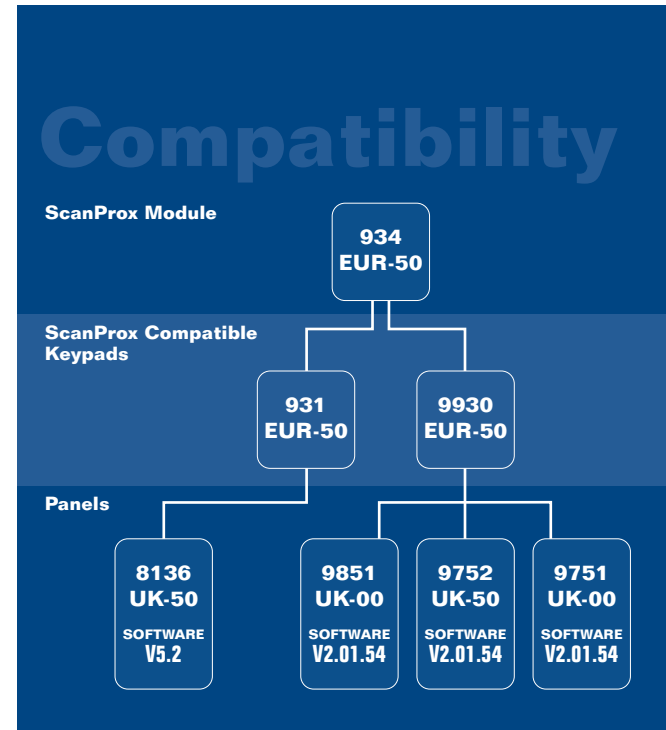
Compatibility

ScanProx Module

934
EUR-50

ScanProx Compatible Keypads

931
EUR-50

9930
EUR-50

Panels

8136
UK-50
SOFTWARE
V5.2

9851
UK-00
SOFTWARE
V2.01.54

9752
UK-50
SOFTWARE
V2.01.54

9751
UK-00
SOFTWARE
V2.01.54